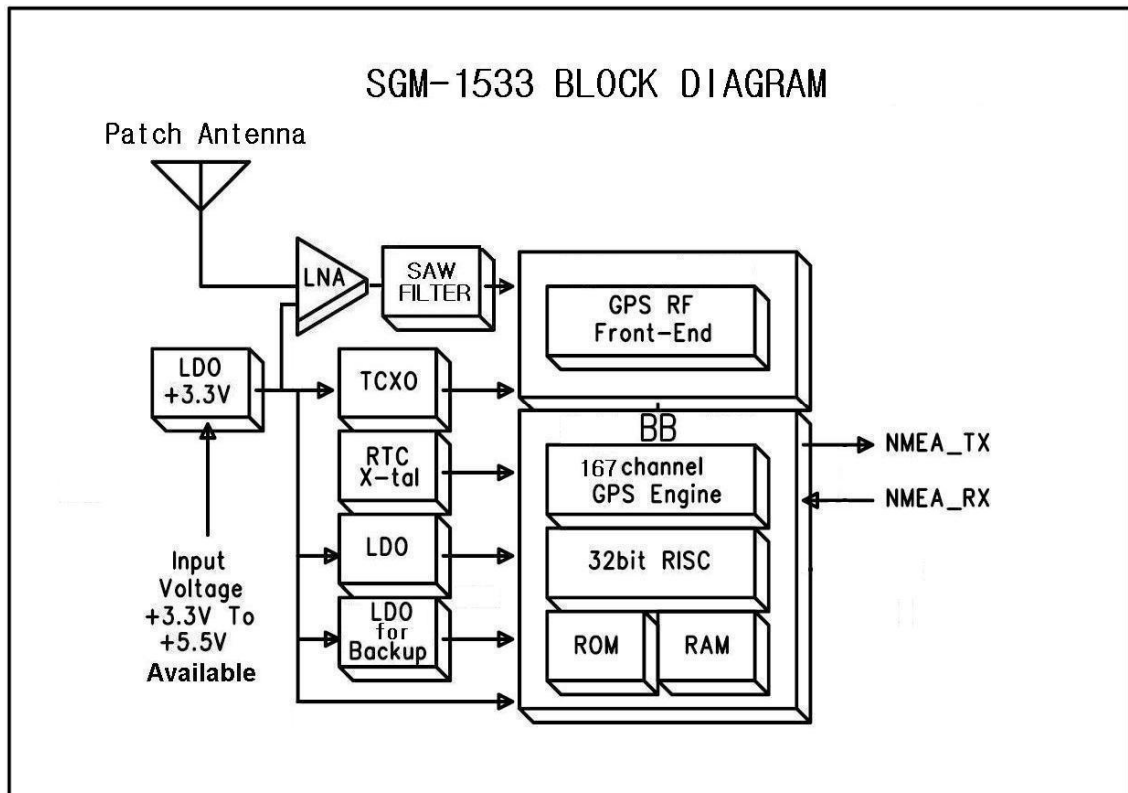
SGM-1533 BLOCK DIAGRAM

Patch Antenna

LNA

SAW FILTER

GPS RF Front-End

LDO +3.3V

TCXO

RTC X-tal

LDO

LDO for Backup

BB

167 channel GPS Engine

32bit RISC

ROM

RAM

NMEA_TX

NMEA_RX

Input Voltage +3.3V To +5.5V Available